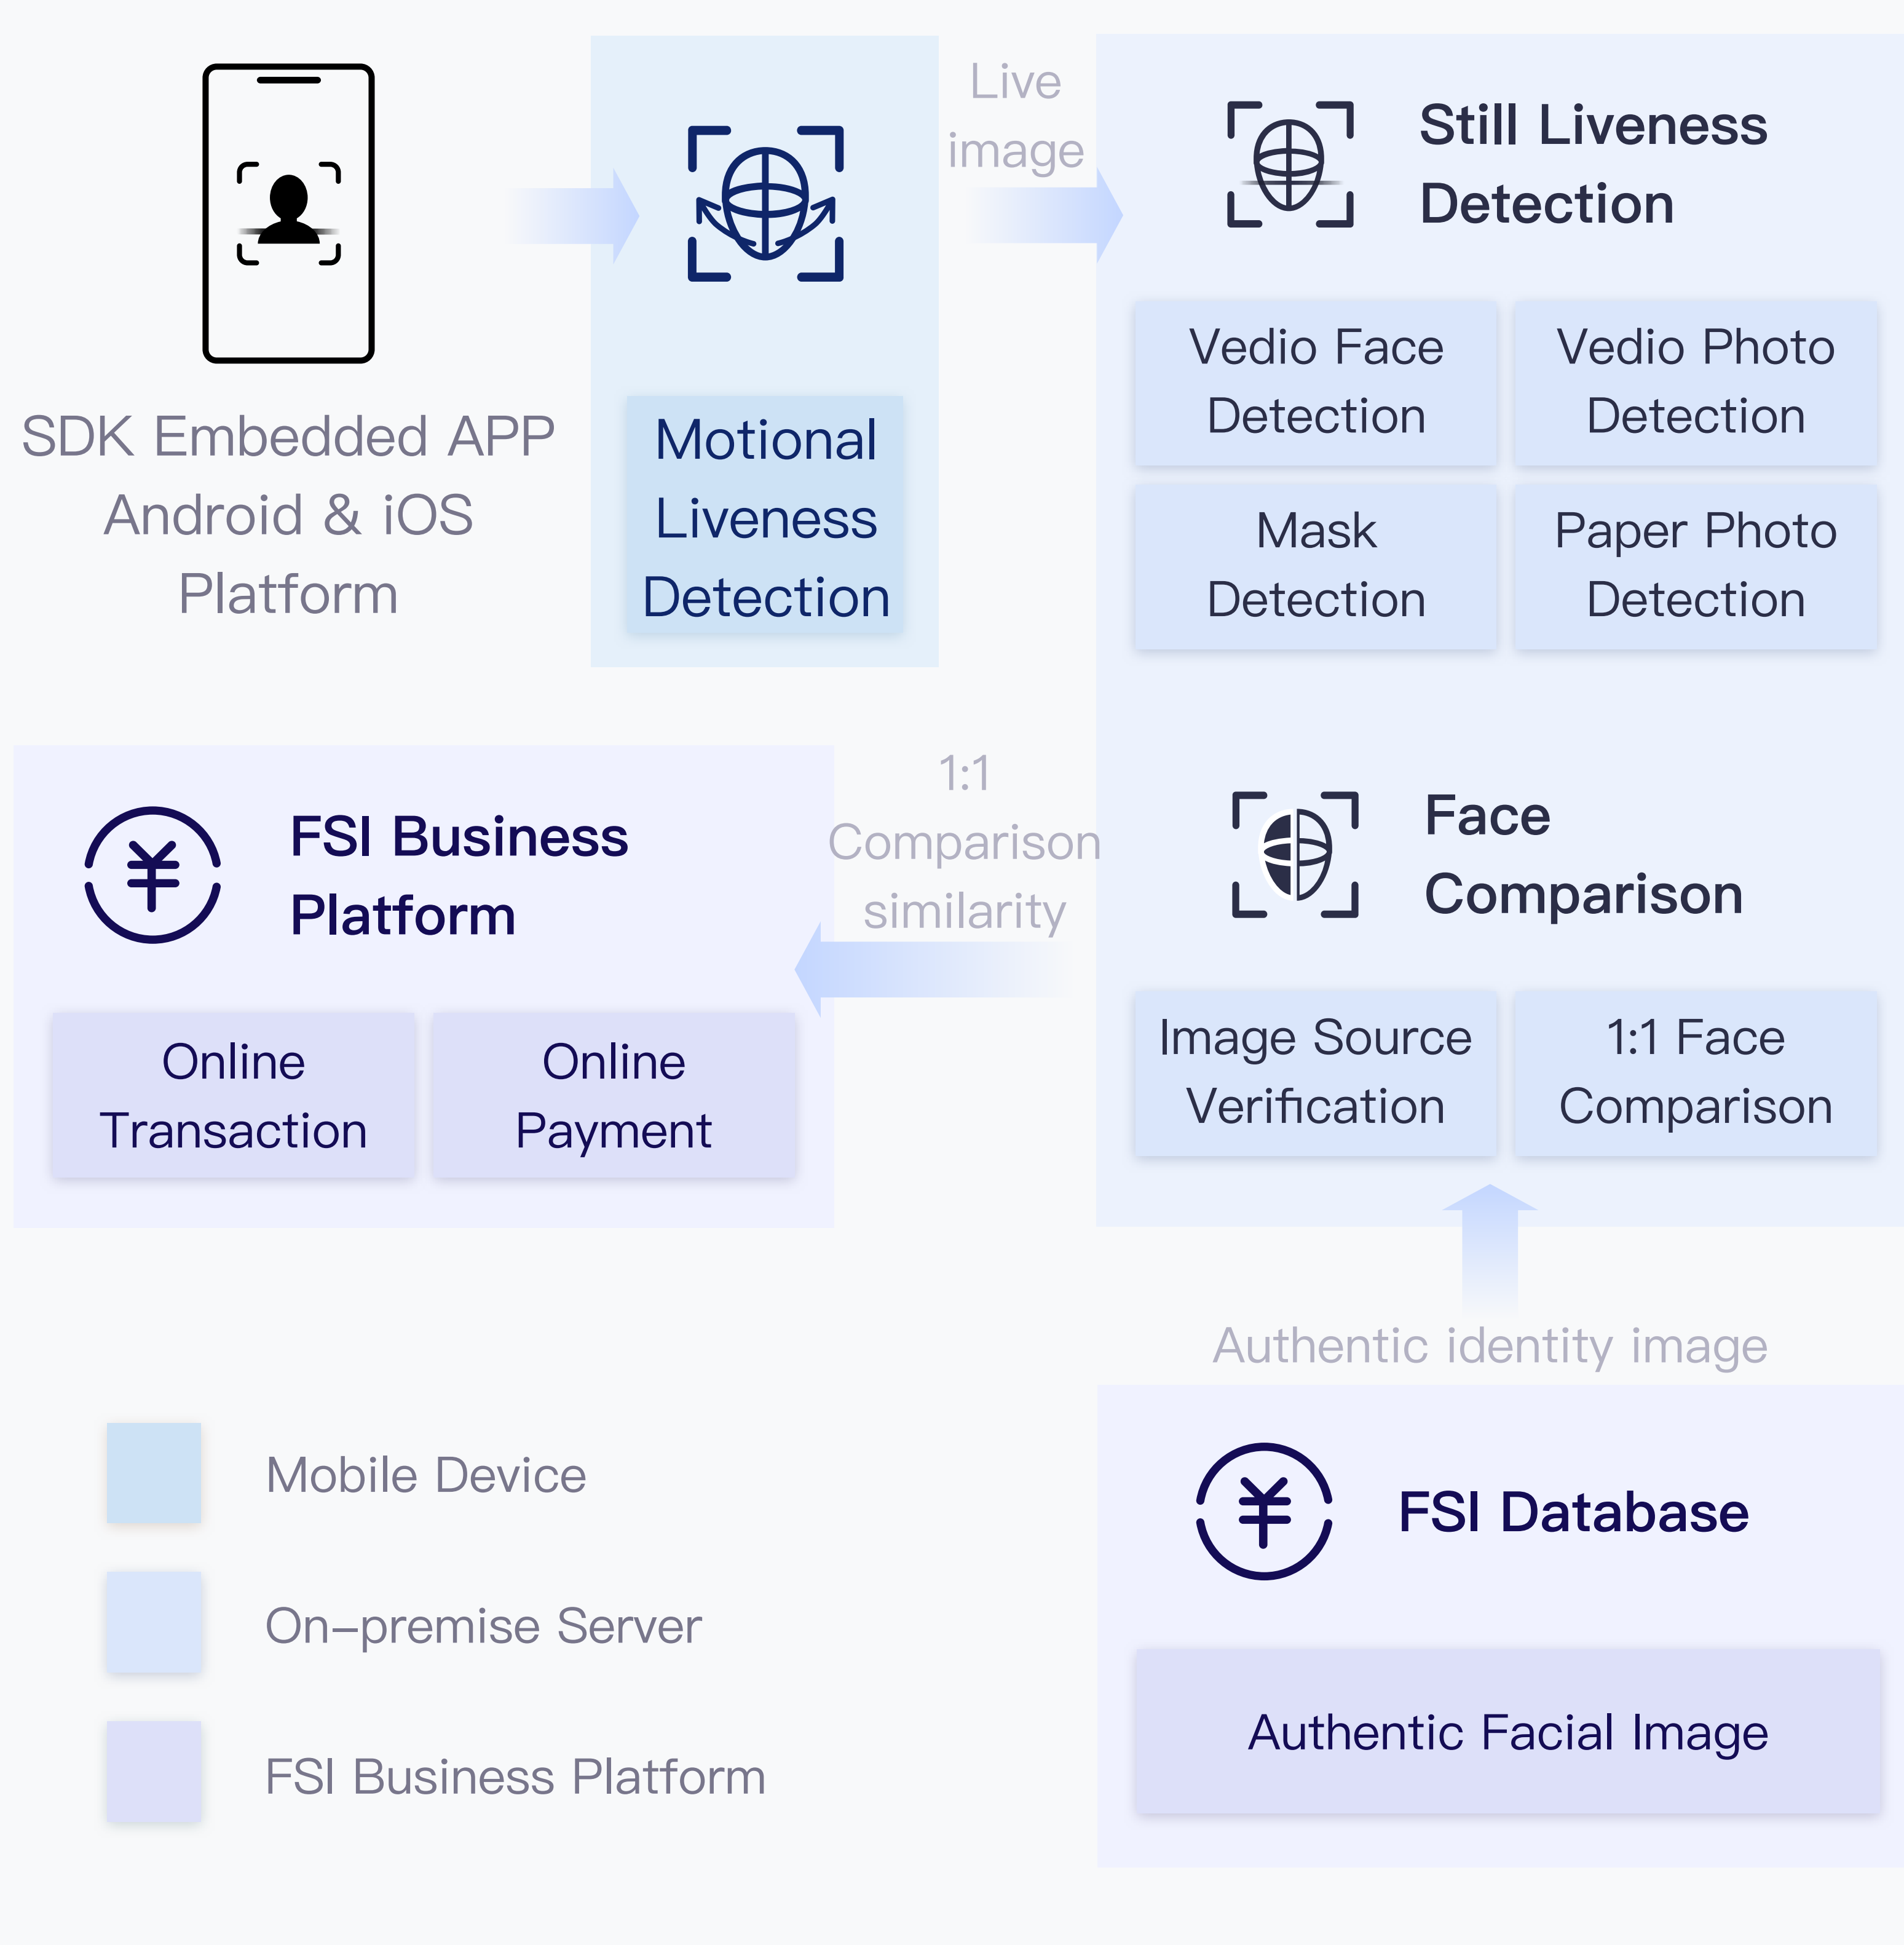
SDK Embedded APP
Android & iOS
Platform

Motional Liveness Detection

Live image

Still Liveness Detection

Vedio Face Detection

Vedio Photo Detection

Mask Detection

Paper Photo Detection

FSI Business Platform

Online Transaction

Online Payment

1:1 Comparison similarity

Face Comparison

Image Source Verification

1:1 Face Comparison

Authentic identity image

Mobile Device

On–premise Server

FSI Business Platform

FSI Database

Authentic Facial Image